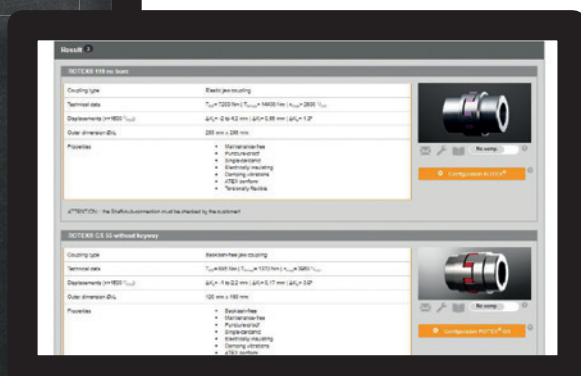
Result 3

ROTEX® 110 no bore

| Coupling type | Elastic jaw coupling |
|---|---|
| Technical data | $T_{KN}$ = 7200 Nm \| $T_{Kmax}$ = 14400 Nm \| $n_{max}$ = 2600 1/min |
| Displacements (n=1500 1/min) | $\Delta K_a$ = -2 to 6.2 mm \| $\Delta K_r$ = 0.65 mm \| $\Delta K_w$ = 1.2° |
| Outer dimension Ø/L | 285 mm x 286 mm |
| Properties | Maintenance-free<br>Puncture-proof<br>Single-cardanic<br>Electrically insulating<br>Damping vibrations<br>ATEX conform<br>Torsionally flexible |

ATTENTION: the Shaft-hub-connection must be checked by the customer!

No comp.

Configuration ROTEX®

ROTEX® GS 55 without keyway

| Coupling type | Backlash-free jaw coupling |
|---|---|
| Technical data | $T_{KN}$ = 685 Nm \| $T_{Kmax}$ = 1370 Nm \| $n_{max}$ = 3260 1/min |
| Displacements (n=1500 1/min) | $\Delta K_a$ = -1 to 2.2 mm \| $\Delta K_r$ = 0.17 mm \| $\Delta K_w$ = 0.9° |
| Outer dimension Ø/L | 120 mm x 160 mm |
| Properties | Backlash-free<br>Maintenance-free<br>Puncture-proof<br>Single-cardanic<br>Electrically insulating<br>Damping vibrations<br>ATEX conform |

No comp.

Configuration ROTEX® GS